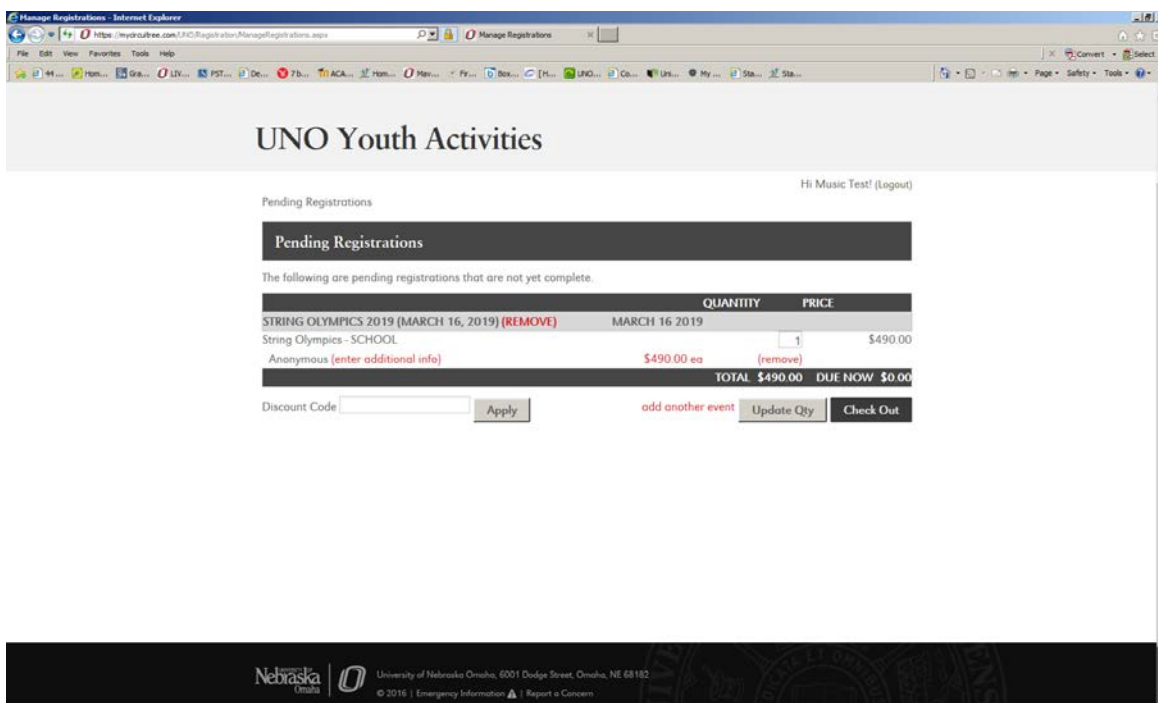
Manage Registrations - Internet Explorer

https://mycircuitree.com/UNO/Registration/ManageRegistrations.aspx

Manage Registrations

File Edit View Favorites Tools Help

Convert Select

Page Safety Tools

UNO Youth Activities

Hi Music Test! (Logout)

Pending Registrations

Pending Registrations

The following are pending registrations that are not yet complete.

| | | QUANTITY | PRICE |
|---|---|---|---|
| STRING OLYMPICS 2019 (MARCH 16, 2019) (REMOVE) | MARCH 16 2019 | | |
| String Olympics - SCHOOL | | 1 | $490.00 |
| Anonymous (enter additional info) | $490.00 ea | (remove) | |
| | | TOTAL $490.00 | DUE NOW $0.00 |

Discount Code Apply

add another event Update Qty Check Out

Nebraska Omaha

University of Nebraska Omaha, 6001 Dodge Street, Omaha, NE 68182

© 2016 | Emergency Information | Report a Concern